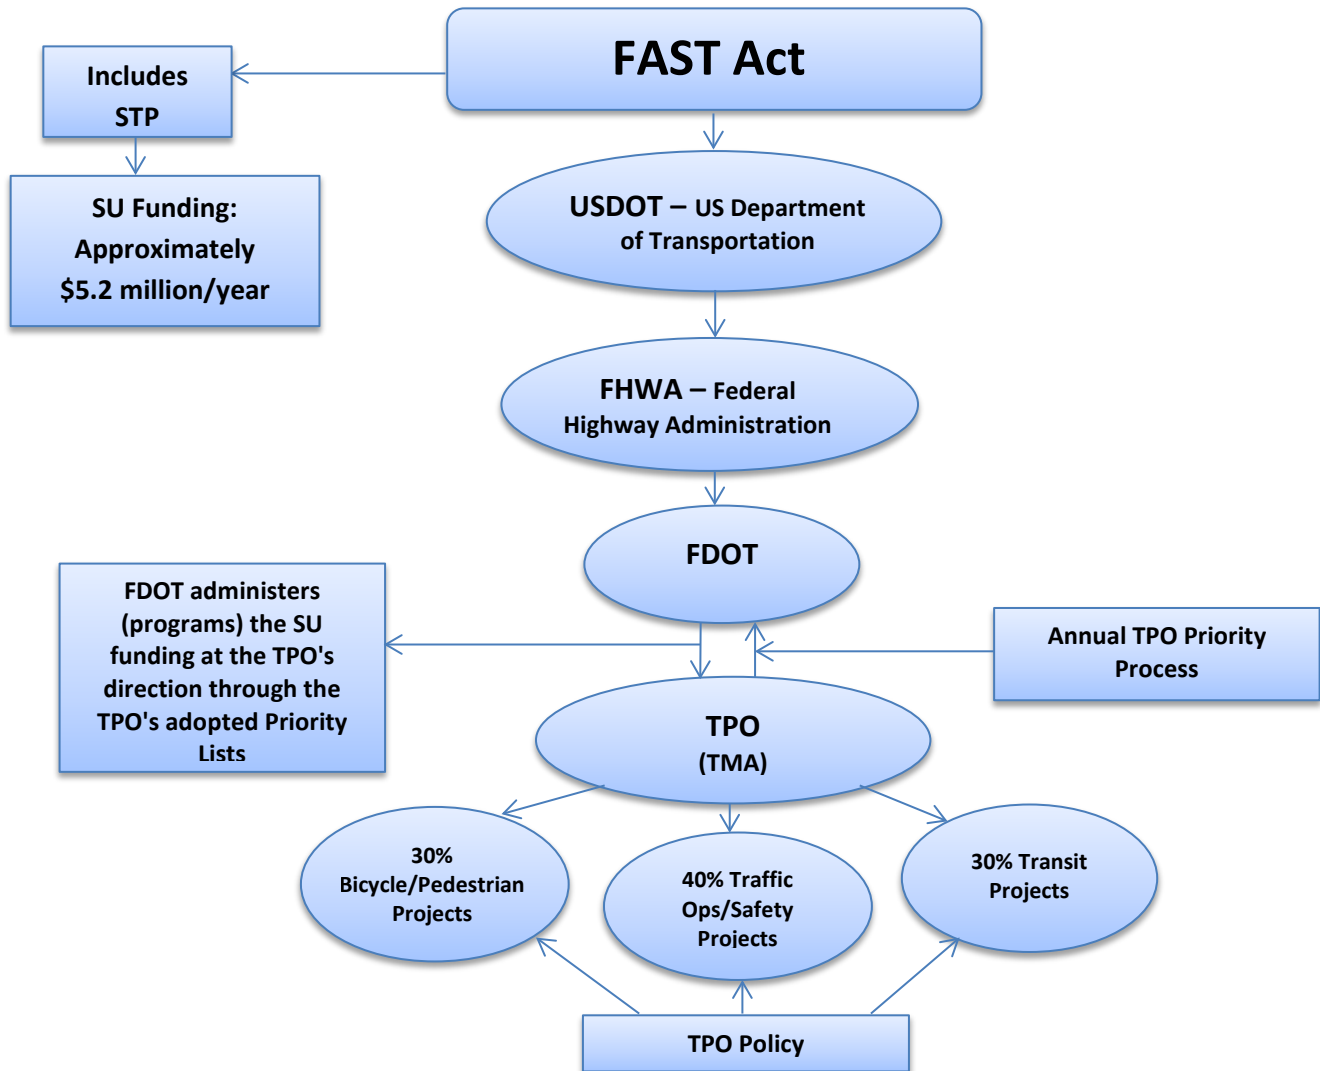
FAST Act

Includes STP

SU Funding: Approximately \$5.2 million/year

USDOT – US Department of Transportation

FHWA – Federal Highway Administration

FDOT

FDOT administers (programs) the SU funding at the TPO's direction through the TPO's adopted Priority Lists

Annual TPO Priority Process

TPO (TMA)

30% Bicycle/Pedestrian Projects

40% Traffic Ops/Safety Projects

30% Transit Projects

TPO Policy